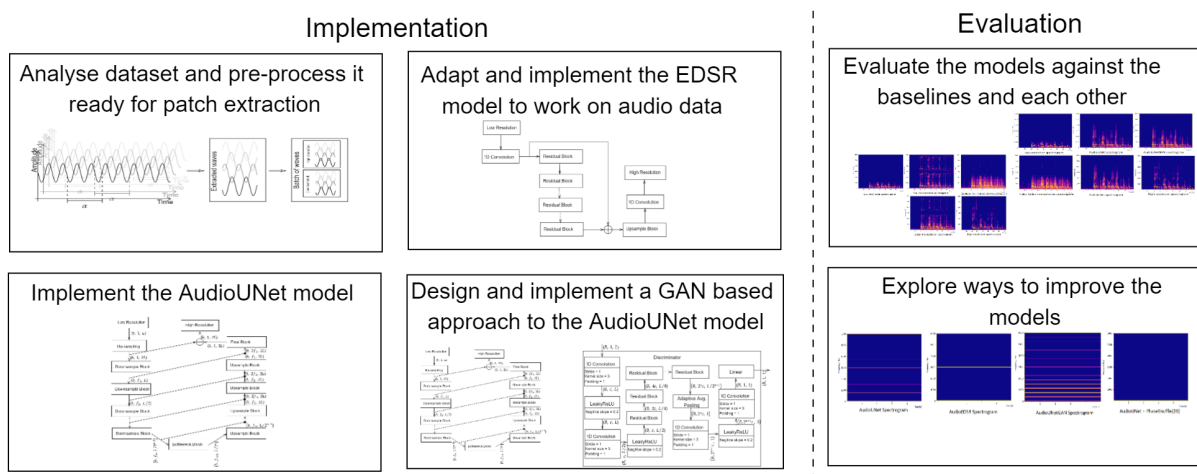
Implementation

Evaluation

Analyse dataset and pre-process it ready for patch extraction

Amplitude

Time

$dt$

Extracted waves

Batch of waves

Adapt and implement the EDSR model to work on audio data

Low Resolution

1D Convolution

Residual Block

Residual Block

Residual Block

Residual Block

High Resolution

1D Convolution

Upsample Block

Evaluate the models against the baselines and each other

Implement the AudioUNet model

Low Resolution

High Resolution

Downsampling

Downsample Block

Downsample Block

Downsample Block

Bottleneck Block

Final Block

Upsample Block

Upsample Block

Upsample Block

Upsample Block

Design and implement a GAN based approach to the AudioUNet model

Discriminator

1D Convolution

Residual Block

Residual Block

Residual Block

LeakyReLU

Linear

1D Convolution

Adaptive Avg. Pooling

LeakyReLU

Explore ways to improve the models

AudioUNet Spectrogram

AudioUNet Spectrogram

AudioUNetGAN Spectrogram